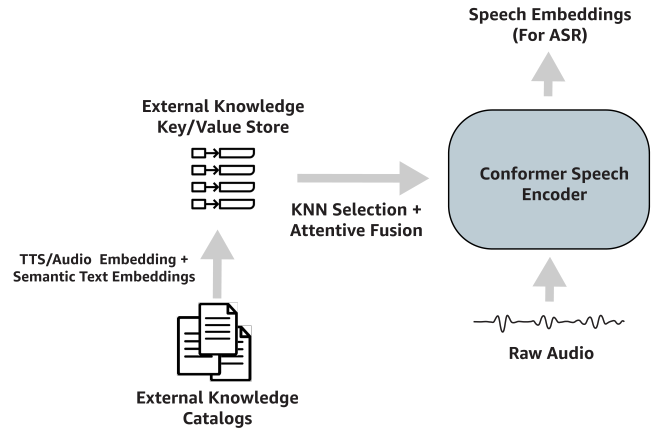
Speech Embeddings (For ASR)

External Knowledge Key/Value Store

KNN Selection + Attentive Fusion

Conformer Speech Encoder

TTS/Audio Embedding + Semantic Text Embeddings

Raw Audio

External Knowledge Catalogs